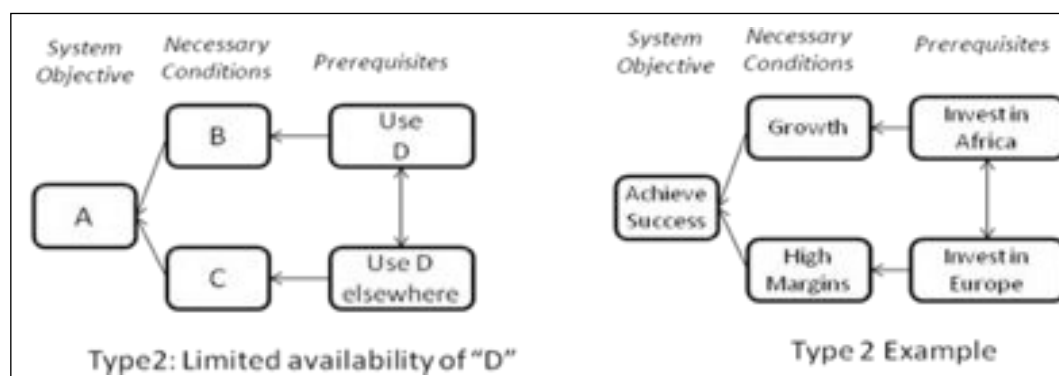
System Objective

Necessary Conditions

Prerequisites

B

Use D

A

C

Use D elsewhere

Type2: Limited availability of "D"

System Objective

Necessary Conditions

Prerequisites

Growth

Invest in Africa

Achieve Success

High Margins

Invest in Europe

Type 2 Example